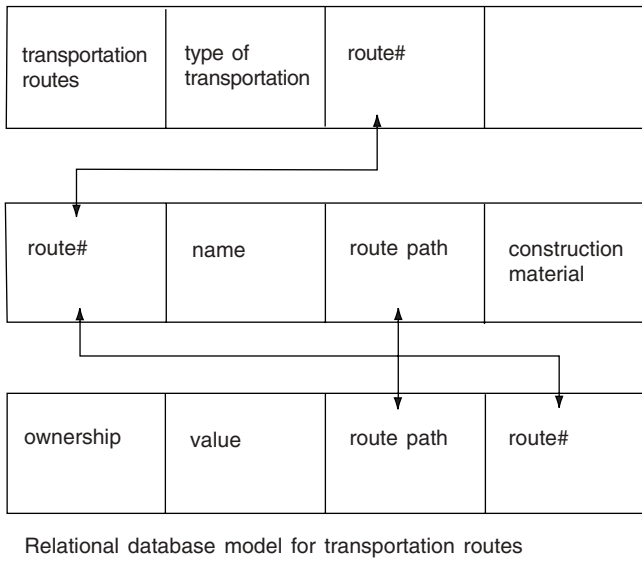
| transportation routes | type of transportation | route# | |
|---|---|---|---|

| route# | name | route path | construction material |
|---|---|---|---|

| ownership | value | route path | route# |
|---|---|---|---|

Relational database model for transportation routes